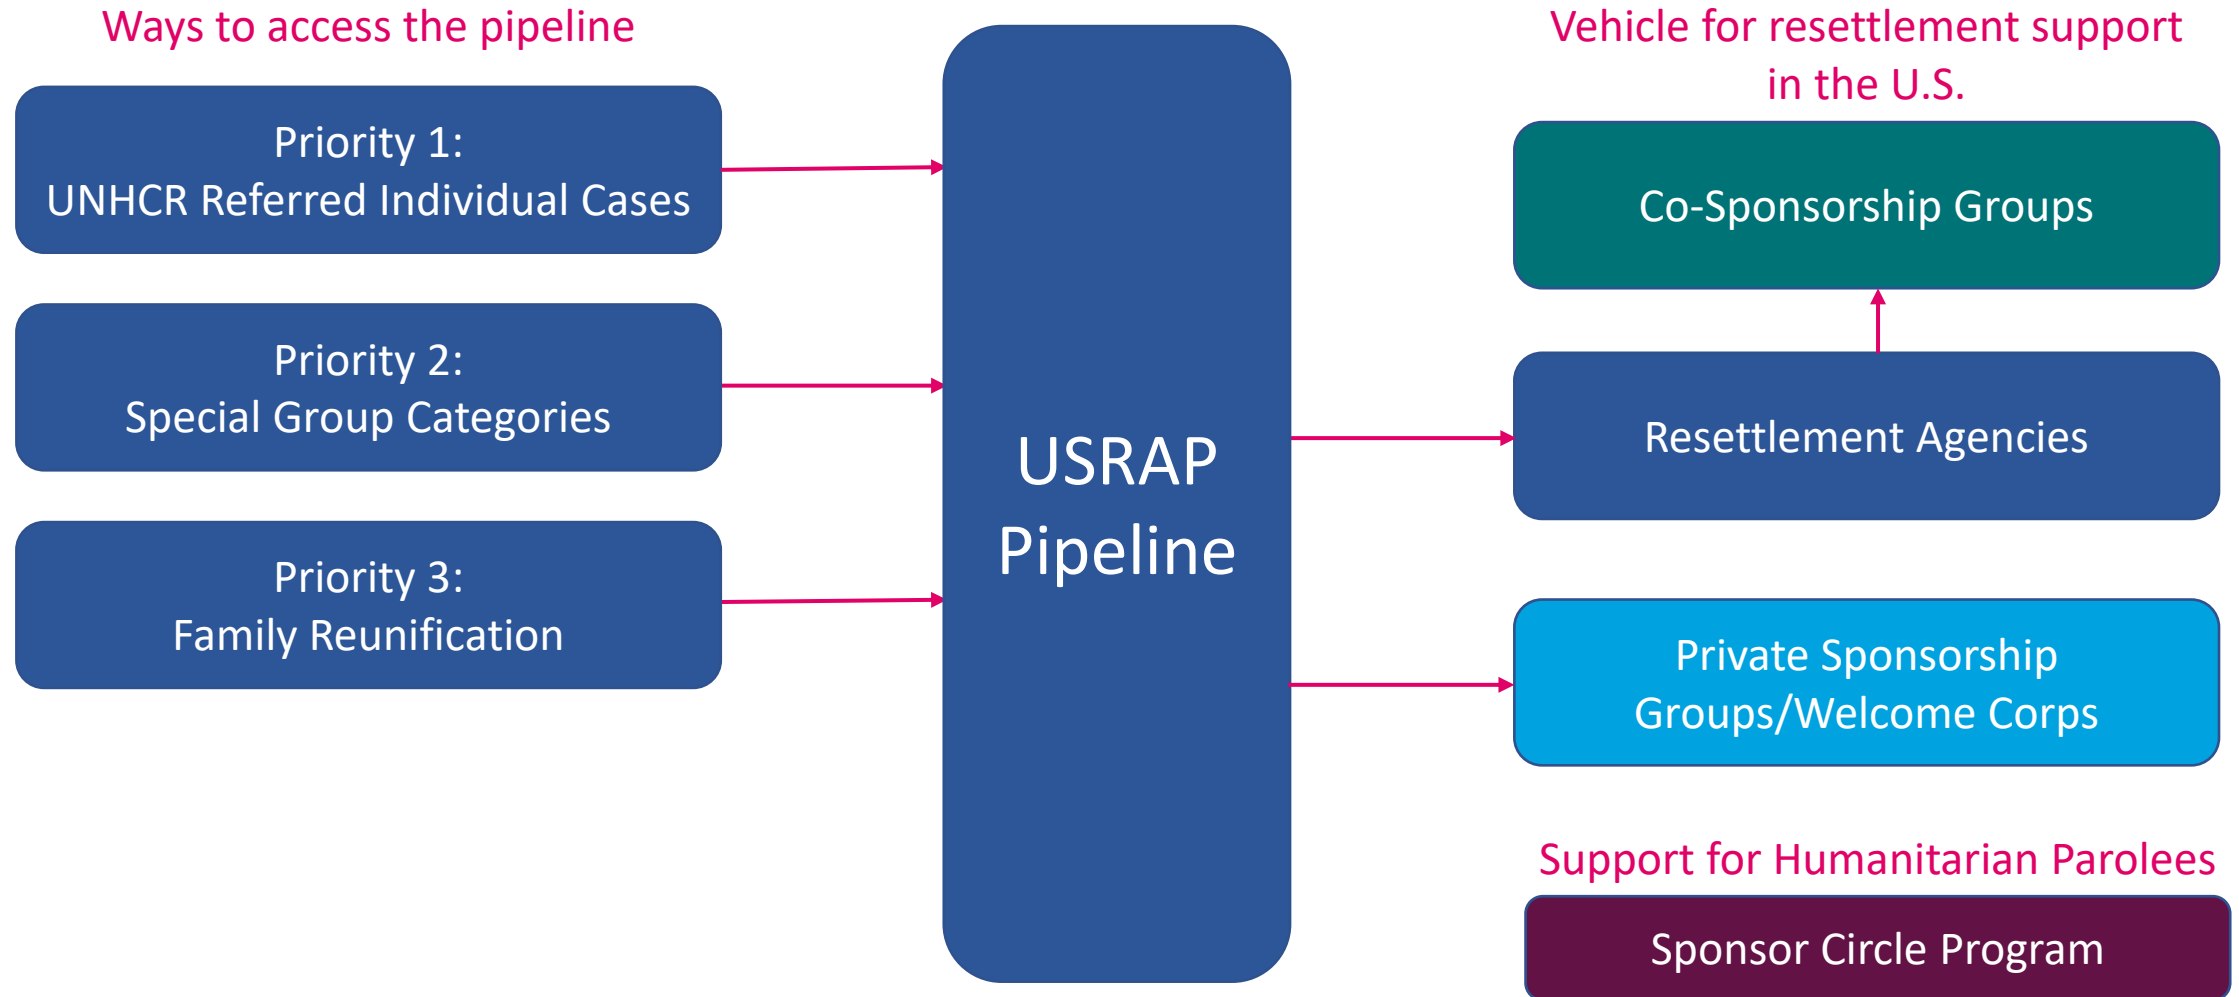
Ways to access the pipeline

Priority 1:
UNHCR Referred Individual Cases

Priority 2:
Special Group Categories

Priority 3:
Family Reunification

USRAP Pipeline

Vehicle for resettlement support in the U.S.

Co-Sponsorship Groups

Resettlement Agencies

Private Sponsorship Groups/Welcome Corps

Support for Humanitarian Parolees

Sponsor Circle Program